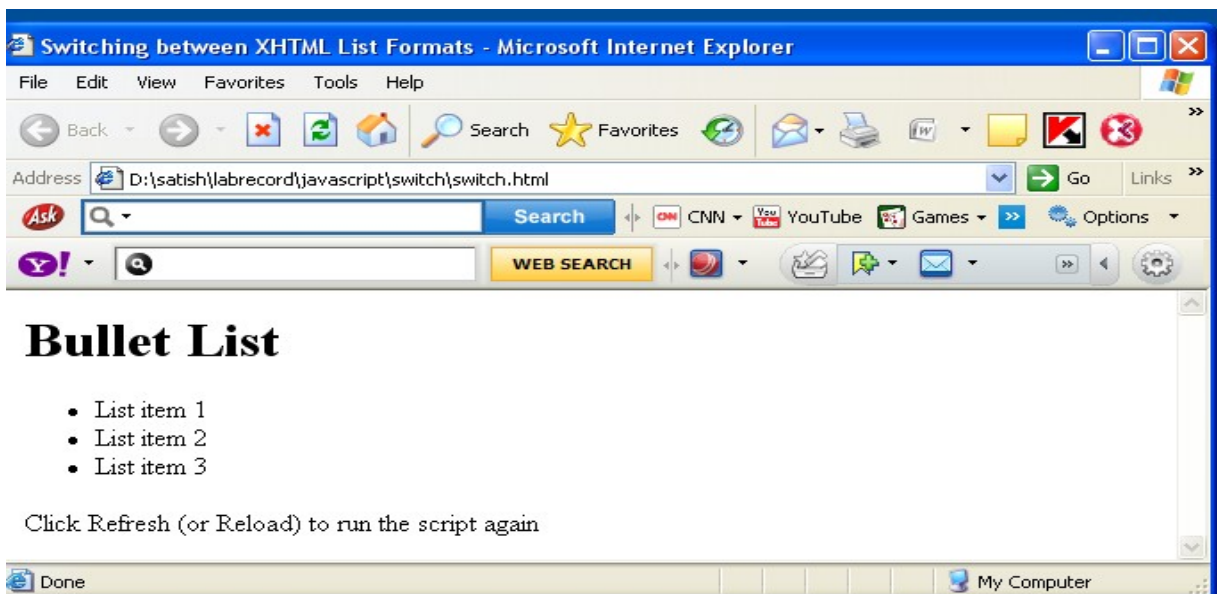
Switching between XHTML List Formats - Microsoft Internet Explorer

File Edit View Favorites Tools Help

Back Search Favorites

Address D:\satish\labrecord\javascript\switch\switch.html Go Links

Ask Search CNN YouTube Games Options

Y! WEB SEARCH

# Bullet List

- List item 1
- List item 2
- List item 3

Click Refresh (or Reload) to run the script again

Done My Computer